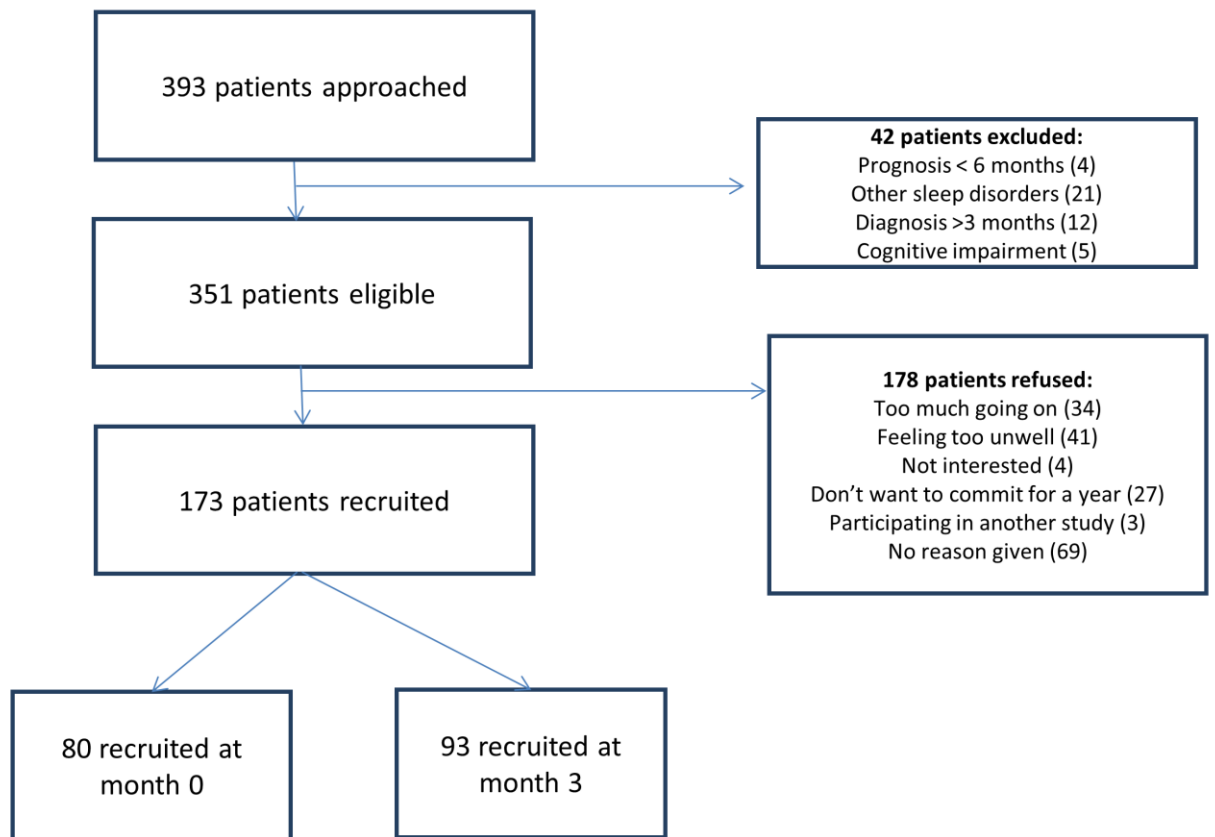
393 patients approached

42 patients excluded:
Prognosis < 6 months (4)
Other sleep disorders (21)
Diagnosis >3 months (12)
Cognitive impairment (5)

351 patients eligible

178 patients refused:
Too much going on (34)
Feeling too unwell (41)
Not interested (4)
Don't want to commit for a year (27)
Participating in another study (3)
No reason given (69)

173 patients recruited

80 recruited at month 0

93 recruited at month 3